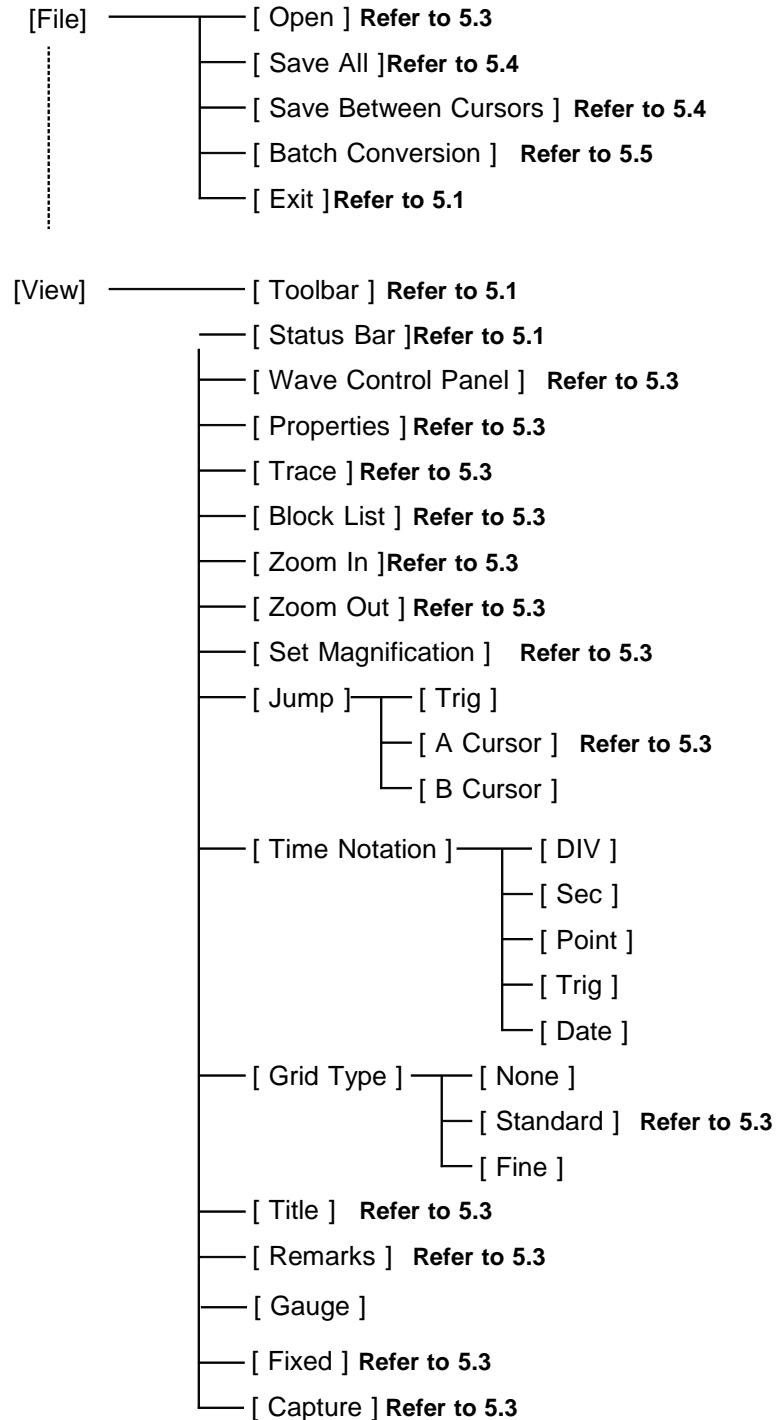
[File] [ Open ] **Refer to 5.3**
[ Save All ] **Refer to 5.4**
[ Save Between Cursors ] **Refer to 5.4**
[ Batch Conversion ] **Refer to 5.5**
[ Exit ] **Refer to 5.1**

[View] [ Toolbar ] **Refer to 5.1**
[ Status Bar ] **Refer to 5.1**
[ Wave Control Panel ] **Refer to 5.3**
[ Properties ] **Refer to 5.3**
[ Trace ] **Refer to 5.3**
[ Block List ] **Refer to 5.3**
[ Zoom In ] **Refer to 5.3**
[ Zoom Out ] **Refer to 5.3**
[ Set Magnification ] **Refer to 5.3**
[ Jump ] [ Trig ]
[ A Cursor ] **Refer to 5.3**
[ B Cursor ]
[ Time Notation ] [ DIV ]
[ Sec ]
[ Point ]
[ Trig ]
[ Date ]
[ Grid Type ] [ None ]
[ Standard ] **Refer to 5.3**
[ Fine ]
[ Title ] **Refer to 5.3**
[ Remarks ] **Refer to 5.3**
[ Gauge ]
[ Fixed ] **Refer to 5.3**
[ Capture ] **Refer to 5.3**